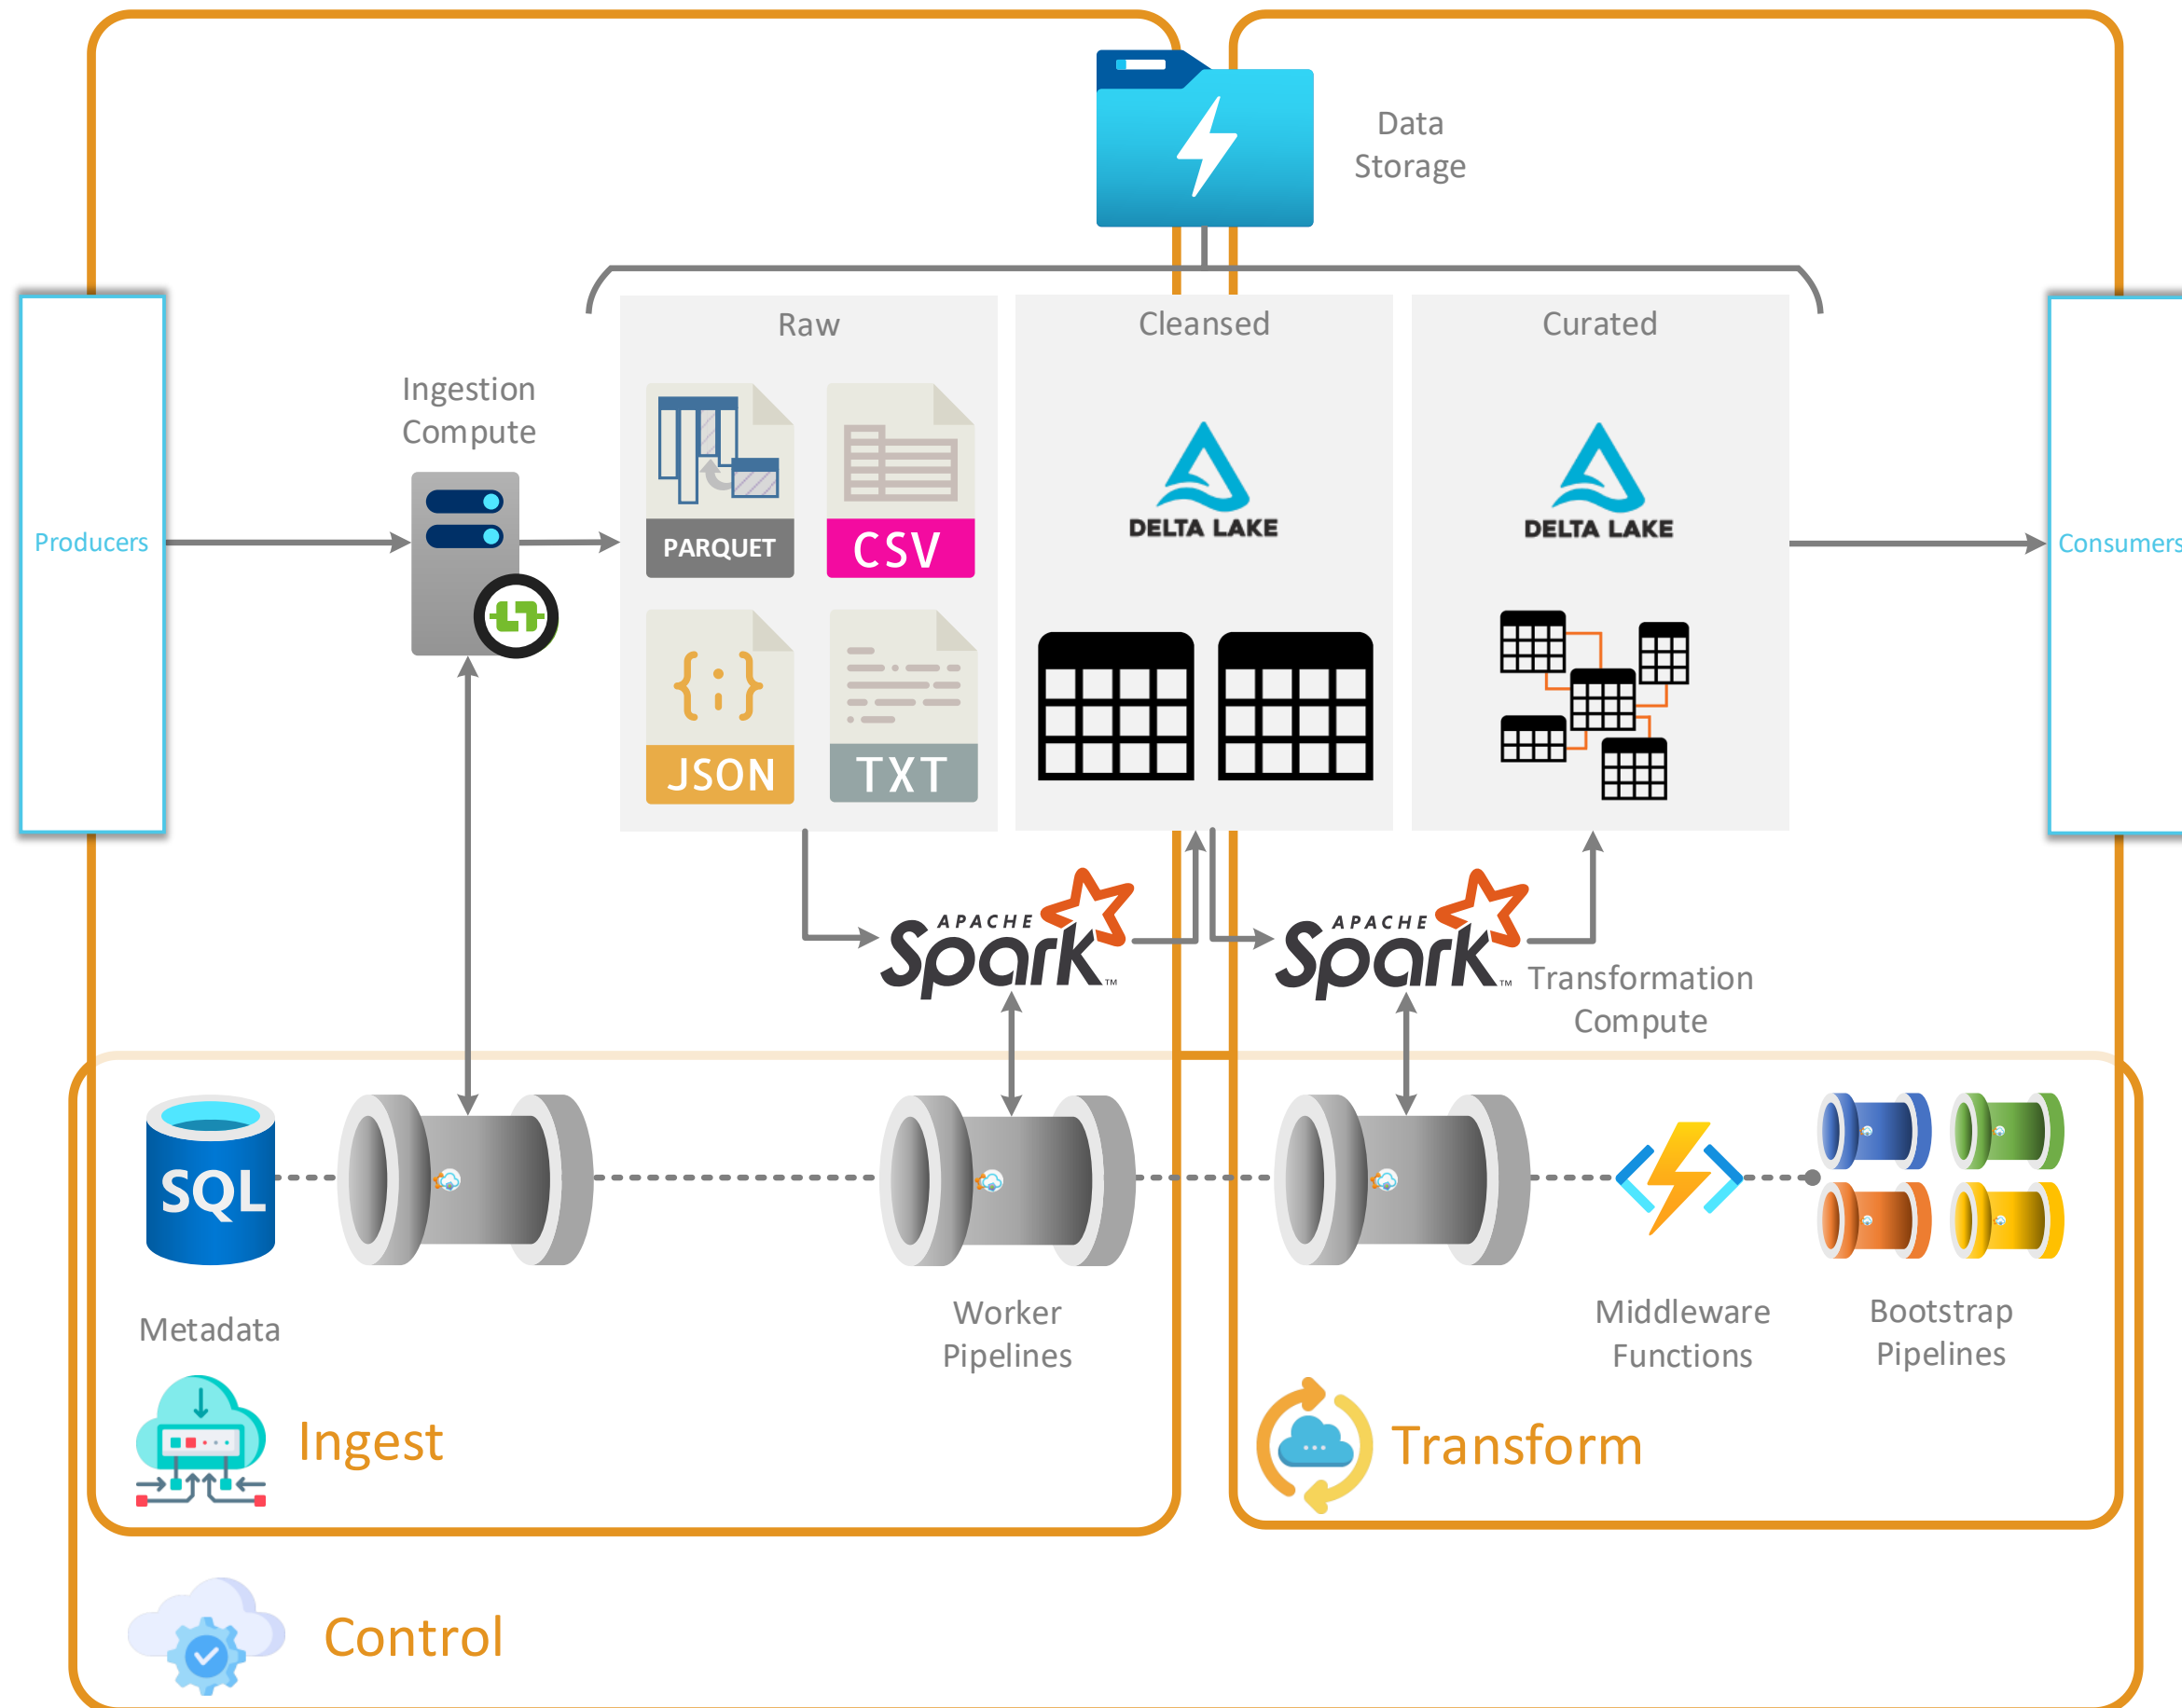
Data Storage

Raw

Cleansed

Curated

Ingestion Compute

Producers

PARQUET

CSV

JSON

TXT

DELTA LAKE

DELTA LAKE

Consumers

APACHE Spark

APACHE Spark

Transformation Compute

SQL

Metadata

Worker Pipelines

Middleware Functions

Bootstrap Pipelines

Ingest

Transform

Control